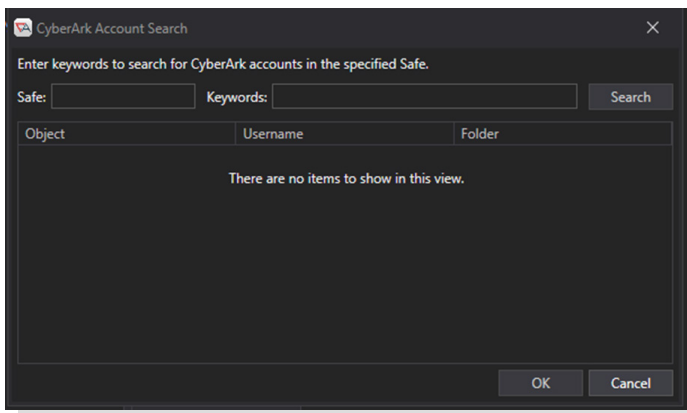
CyberArk Account Search

×

Enter keywords to search for CyberArk accounts in the specified Safe.

Safe: Keywords: Search

| Object | Username | Folder |
|---|---|---|

There are no items to show in this view.

OK Cancel